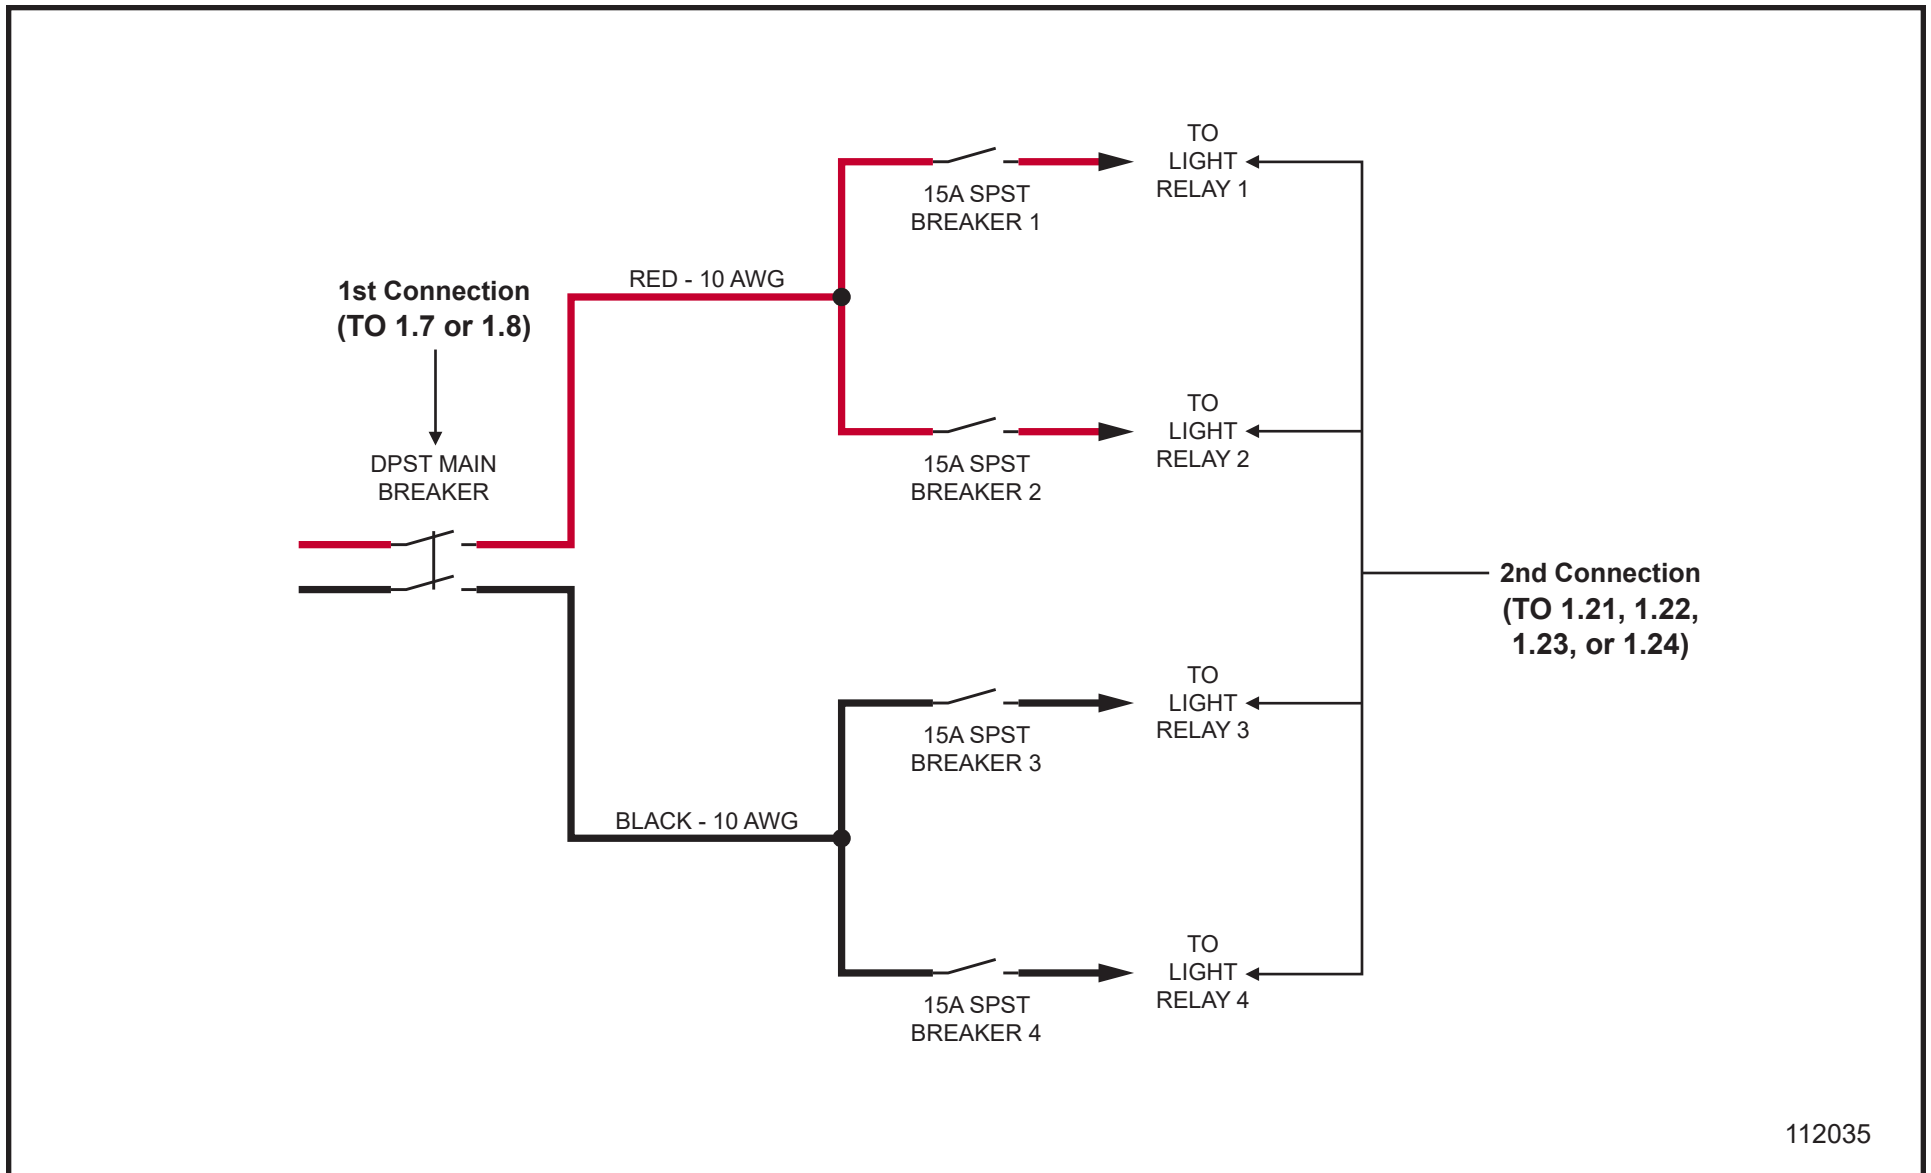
1st Connection
(TO 1.7 or 1.8)

DPST MAIN
BREAKER

RED - 10 AWG

BLACK - 10 AWG

15A SPST
BREAKER 1

15A SPST
BREAKER 2

15A SPST
BREAKER 3

15A SPST
BREAKER 4

TO
LIGHT
RELAY 1

TO
LIGHT
RELAY 2

TO
LIGHT
RELAY 3

TO
LIGHT
RELAY 4

2nd Connection
(TO 1.21, 1.22,
1.23, or 1.24)

112035